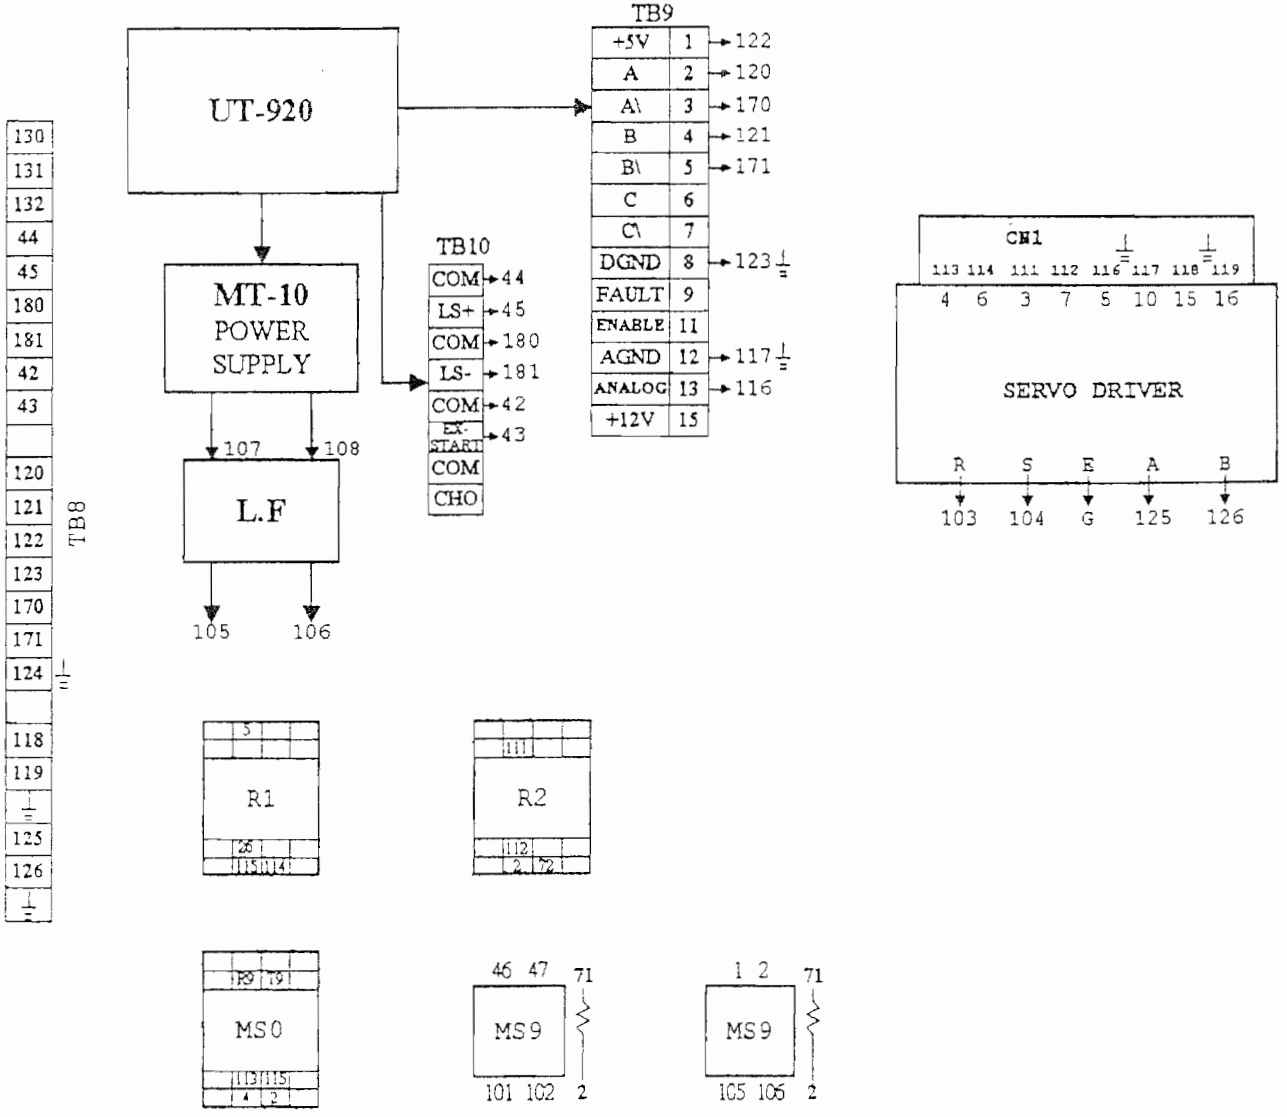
TB8

| 130 |
|---|
| 131 |
| 132 |
| 44 |
| 45 |
| 180 |
| 181 |
| 42 |
| 43 |
| |
| 120 |
| 121 |
| 122 |
| 123 |
| 170 |
| 171 |
| 124 |
| |
| 118 |
| 119 |
| |
| 125 |
| 126 |
| |

UT-920

MT-10 POWER SUPPLY

107 108

L.F

105 106

TB10

| COM | 44 |
|---|---|
| LS+ | 45 |
| COM | 180 |
| LS- | 181 |
| COM | 42 |
| EX-START | 43 |
| COM | |
| CHO | |

TB9

| +5V | 1 | 122 |
|---|---|---|
| A | 2 | 120 |
| A\ | 3 | 170 |
| B | 4 | 121 |
| B\ | 5 | 171 |
| C | 6 | |
| C\ | 7 | |
| DGND | 8 | 123 |
| FAULT | 9 | |
| ENABLE | 11 | |
| AGND | 12 | 117 |
| ANALOG | 13 | 116 |
| +12V | 15 | |

CN1
113 114 111 112 116 117 118 119
4 6 3 7 5 10 15 16

SERVO DRIVER

R S E A B
103 104 G 125 126

5
R1
26
115 114

111
R2
112
2 72

R9 T9
MS0
113 115
4 2

46 47 71
MS9
101 102 2

1 2 71
MS9
105 106 2